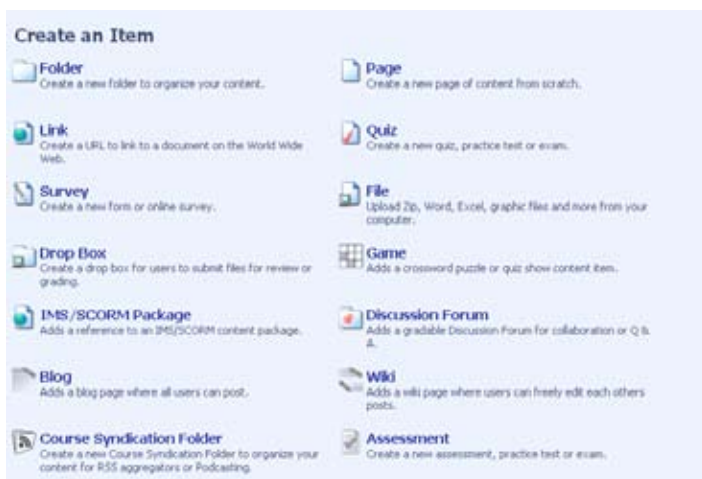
Create an Item

Folder
Create a new folder to organize your content.

Page
Create a new page of content from scratch.

Link
Create a URL to link to a document on the World Wide Web.

Quiz
Create a new quiz, practice test or exam.

Survey
Create a new form or online survey.

File
Upload Zip, Word, Excel, graphic files and more from your computer.

Drop Box
Create a drop box for users to submit files for review or grading.

Game
Adds a crossword puzzle or quiz show content item.

IMS/SCORM Package
Adds a reference to an IMS/SCORM content package.

Discussion Forum
Adds a gradable Discussion Forum for collaboration or Q & A.

Blog
Adds a blog page where all users can post.

Wiki
Adds a wiki page where users can freely edit each others posts.

Course Syndication Folder
Create a new Course Syndication Folder to organize your content for RSS aggregators or Podcasting.

Assessment
Create a new assessment, practice test or exam.